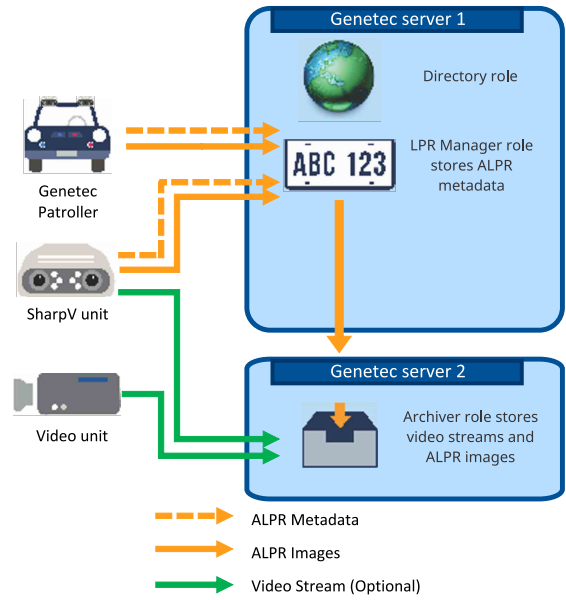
Genetec server 1

Directory role

ABC 123

LPR Manager role stores ALPR metadata

Genetec Patroller

SharpV unit

Video unit

Genetec server 2

Archiver role stores video streams and ALPR images

ALPR Metadata

ALPR Images

Video Stream (Optional)